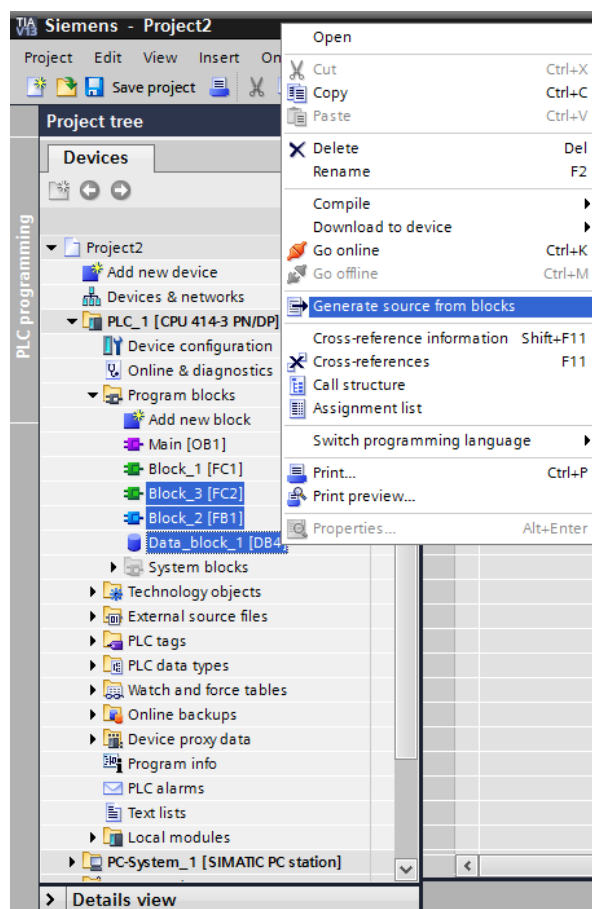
TIA V13 Siemens - Project2

Project Edit View Insert On

Save project

Project tree

Devices

PLC programming

Project2
Add new device
Devices & networks
PLC_1 [CPU 414-3 PN/DP]
Device configuration
Online & diagnostics
Program blocks
Add new block
Main [OB1]
Block_1 [FC1]
Block_3 [FC2]
Block_2 [FB1]
Data_block_1 [DB4]
System blocks
Technology objects
External source files
PLC tags
PLC data types
Watch and force tables
Online backups
Device proxy data
Program info
PLC alarms
Text lists
Local modules
PC-System_1 [SIMATIC PC station]

Details view

Open
Cut Ctrl+X
Copy Ctrl+C
Paste Ctrl+V
Delete Del
Rename F2
Compile
Download to device
Go online Ctrl+K
Go offline Ctrl+M
Generate source from blocks
Cross-reference information Shift+F11
Cross-references F11
Call structure
Assignment list
Switch programming language
Print... Ctrl+P
Print preview...
Properties... Alt+Enter